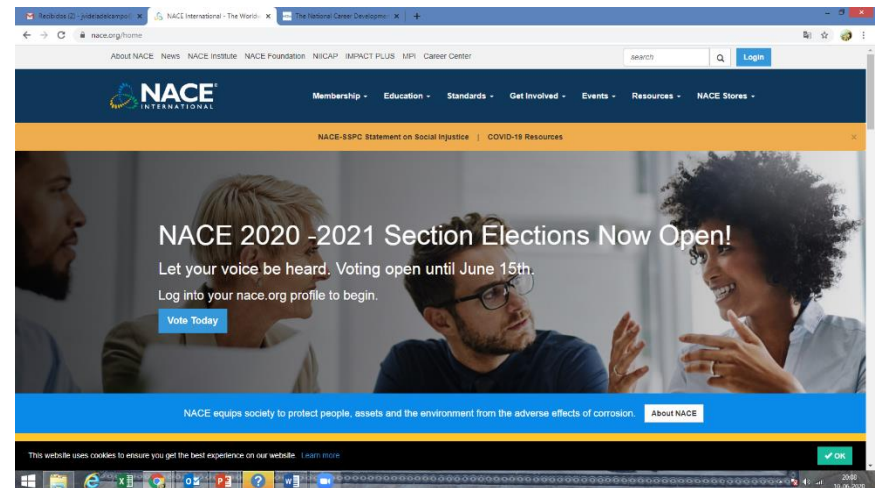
Recibidos (2) - jvdelodelcampo@ ×
NACE International - The World's ×
The National Career Developme ×
+

nace.org/home

About NACE News NACE Institute NACE Foundation NIICAP IMPACT PLUS MPI Career Center

search

Login

NACE INTERNATIONAL

Membership
Education
Standards
Get Involved
Events
Resources
NACE Stores

NACE-SSPC Statement on Social Injustice | COVID-19 Resources

NACE 2020 -2021 Section Elections Now Open!

Let your voice be heard. Voting open until June 15th.

Log into your nace.org profile to begin.

Vote Today

NACE equips society to protect people, assets and the environment from the adverse effects of corrosion.

About NACE

This website uses cookies to ensure you get the best experience on our website. Learn more

OK

20:00
10-06-2020